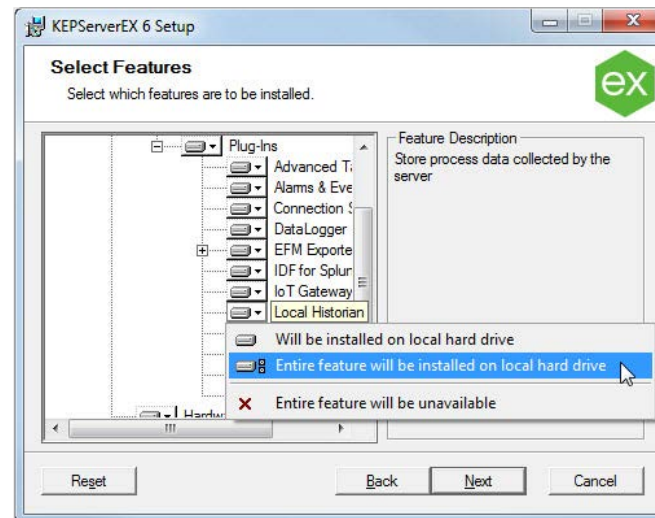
KEPServerEX 6 Setup

Select Features

Select which features are to be installed.

ex

Plug-Ins

Advanced T

Alarms & Eve

Connection S

DataLogger

EFM Exporte

IDF for Splun

IoT Gateway

Local Historian

Hardw

Feature Description

Store process data collected by the server

Will be installed on local hard drive

Entire feature will be installed on local hard drive

Entire feature will be unavailable

Reset

Back

Next

Cancel